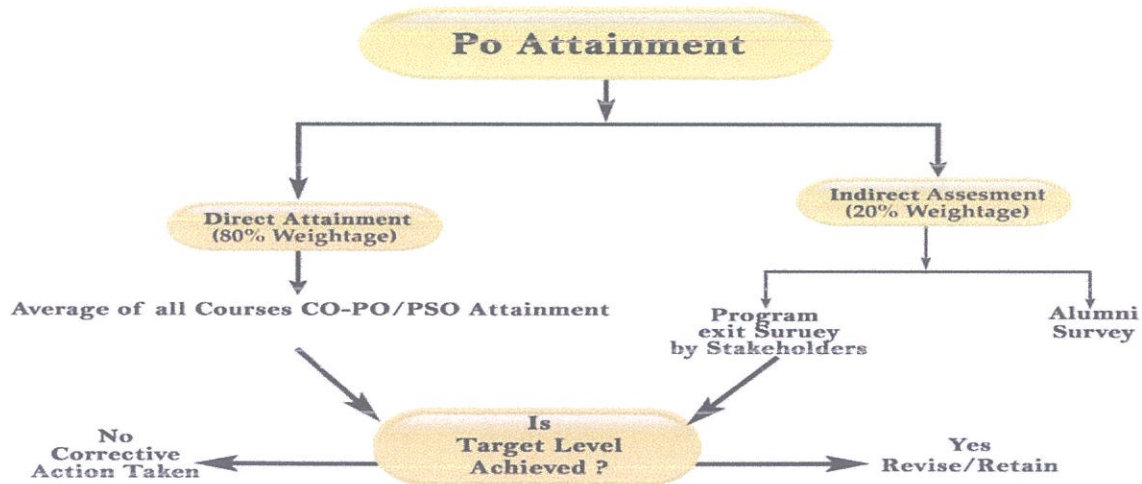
Po Attainment

Direct Attainment (80% Weightage)

Indirect Assesment (20% Weightage)

Average of all Courses CO-PO/PSO Attainment

Program exit Suruey by Stakeholders

Alumni Survey

No Corrective Action Taken

Is Target Level Achieved ?

Yes Revise/Retain